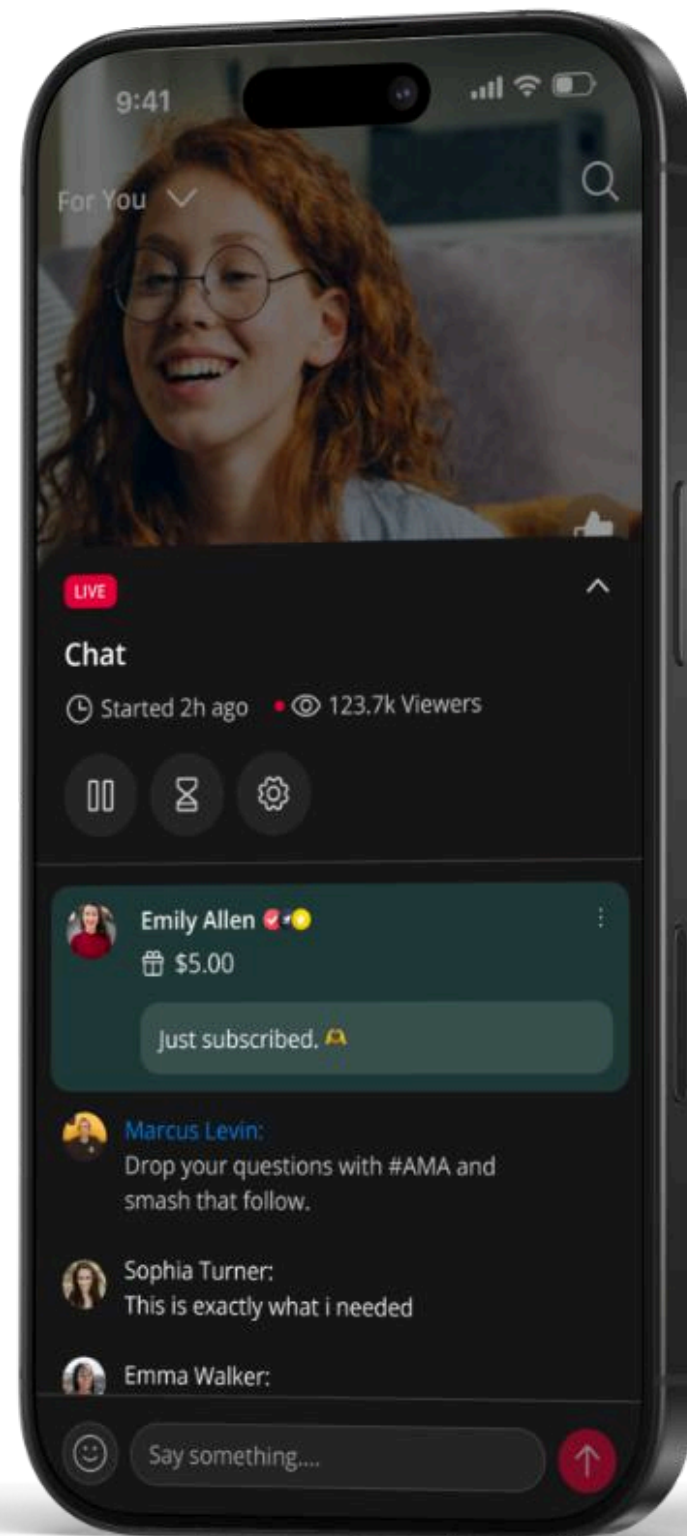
9:41

For You

LIVE

Chat

Started 2h ago • 123.7k Viewers

Emily Allen

$5.00

Just subscribed.

Marcus Levin:
Drop your questions with #AMA and smash that follow.

Sophia Turner:
This is exactly what i needed

Emma Walker:

Say something....